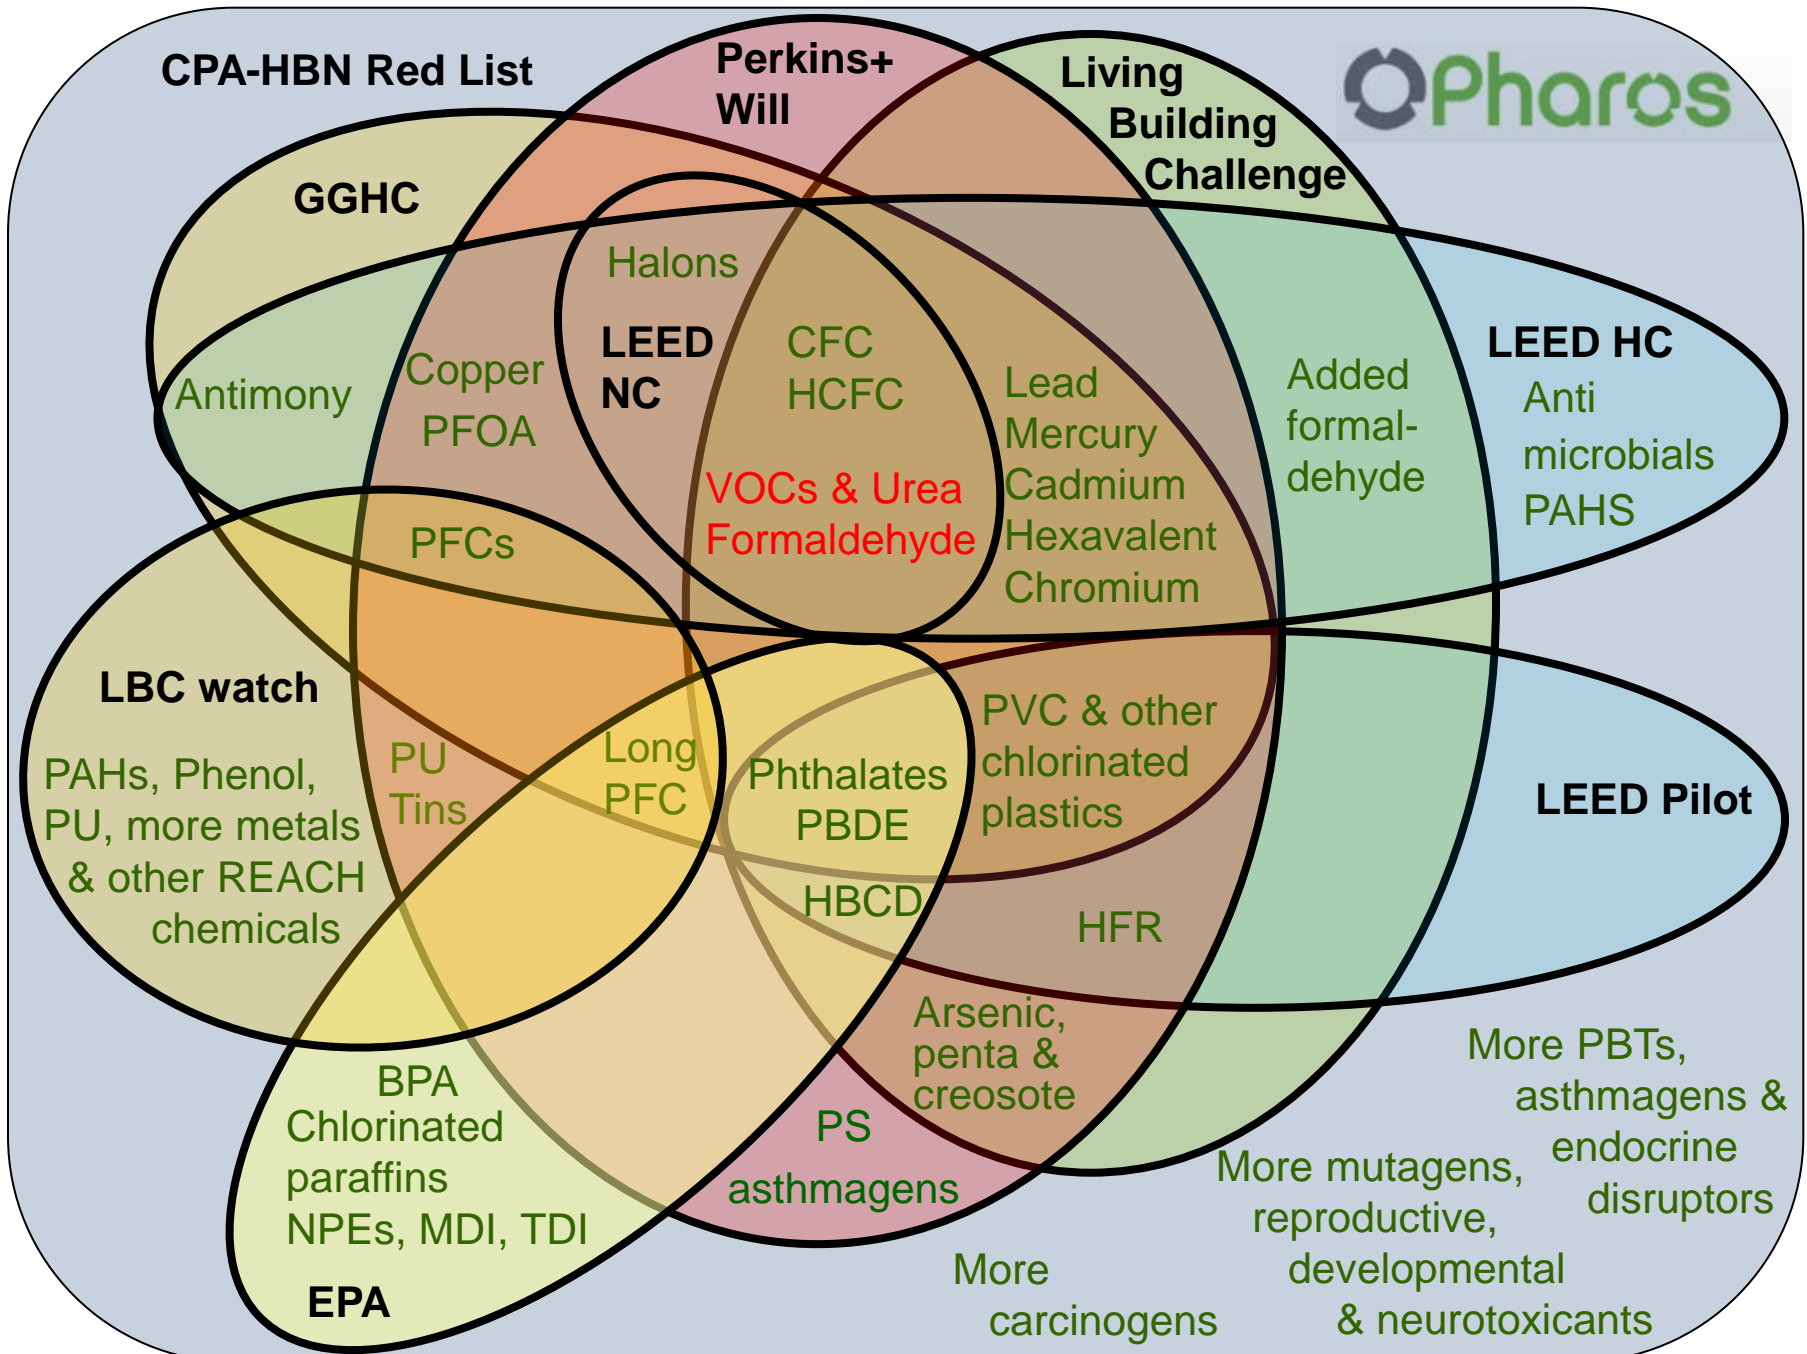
CPA-HBN Red List

Perkins+ Will

Living Building Challenge

Pharos

GGHC

Halons

LEED NC

CFC HCFC

Antimony

Copper PFOA

Lead Mercury Cadmium Hexavalent Chromium

Added formaldehyde

LEED HC

Anti microbials PAHS

VOCs & Urea Formaldehyde

PFCs

LBC watch

PAHs, Phenol, PU, more metals & other REACH chemicals

PU Tins

Long PFC

Phthalates PBDE

PVC & other chlorinated plastics

LEED Pilot

HBCD

HFR

Arsenic, penta & creosote

More PBTs, asthmagens & endocrine disruptors

BPA Chlorinated paraffins NPEs, MDI, TDI

PS asthmagens

More mutagens, reproductive, developmental & neurotoxicants

EPA

More carcinogens